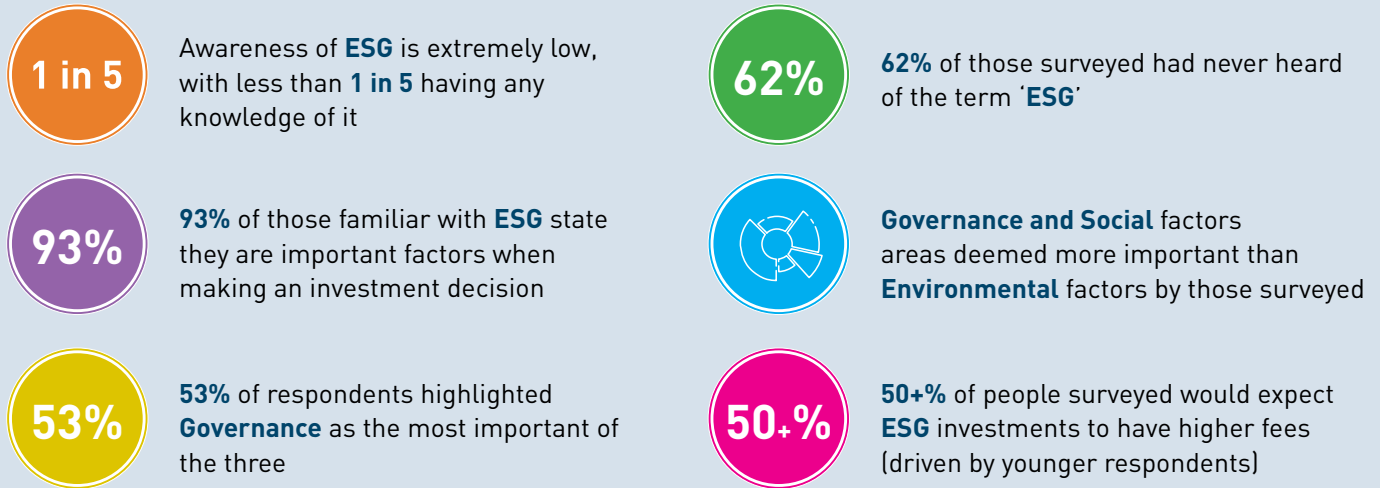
1 in 5

Awareness of ESG is extremely low, with less than 1 in 5 having any knowledge of it

93%

93% of those familiar with ESG state they are important factors when making an investment decision

53%

53% of respondents highlighted Governance as the most important of the three

62%

62% of those surveyed had never heard of the term 'ESG'

Governance and Social factors areas deemed more important than Environmental factors by those surveyed

50+%

50+% of people surveyed would expect ESG investments to have higher fees (driven by younger respondents)